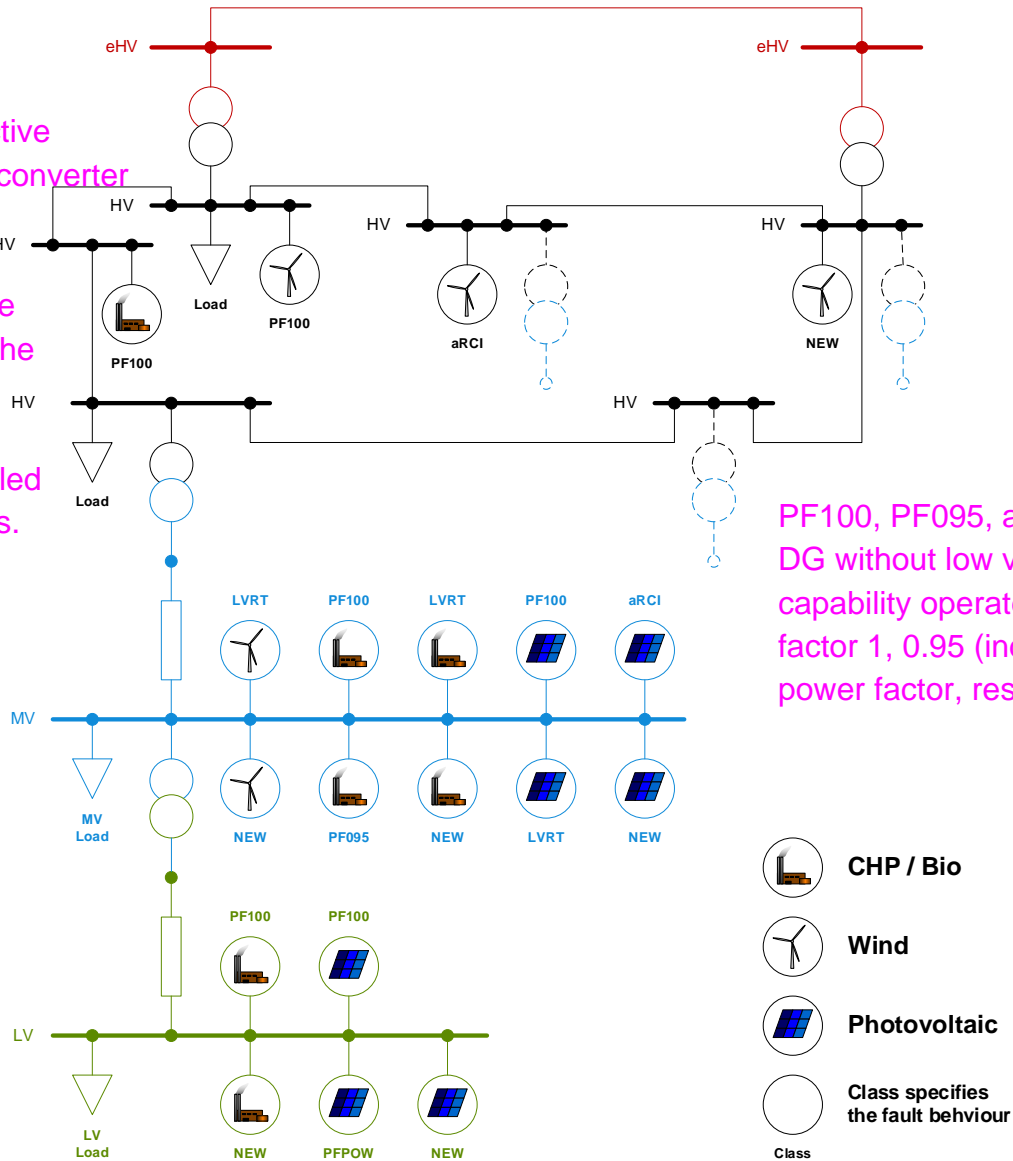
eHV
eHV
tive
converter
HV
HV
HV
HV
e
he
Load
PF100
PF100
aRCI
NEW
HV
HV
led
s.
Load
PF100, PF095, a
DG without low v
capability operat
factor 1, 0.95 (in
power factor, res
LVRT
PF100
LVRT
PF100
aRCI
MV
MV Load
NEW
PF095
NEW
LVRT
NEW
CHP / Bio
Wind
Photovoltaic
PF100
PF100
LV
LV Load
NEW
PFPOW
NEW
Class specifies the fault behviour
Class